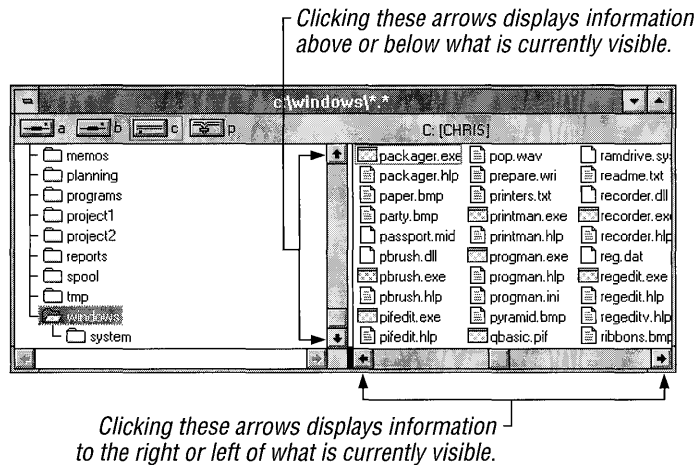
Clicking these arrows displays information above or below what is currently visible.

c:\windows\*.*

a b c p

C: [CHRIS]

memos
planning
programs
project1
project2
reports
spool
tmp
windows
system

packager.exe
packager.hlp
paper.bmp
party.bmp
passport.mid
pbrush.dll
pbrush.exe
pbrush.hlp
pifedit.exe
pifedit.hlp

pop.wav
prepare.wri
printers.txt
printman.exe
printman.hlp
progman.exe
progman.hlp
progman.ini
pyramid.bmp
qbasic.pif

ramdrive.sys
readme.txt
recorder.dll
recorder.exe
recorder.hlp
reg.dat
regedit.exe
regedit.hlp
regeditv.hlp
ribbons.bmp

Clicking these arrows displays information to the right or left of what is currently visible.